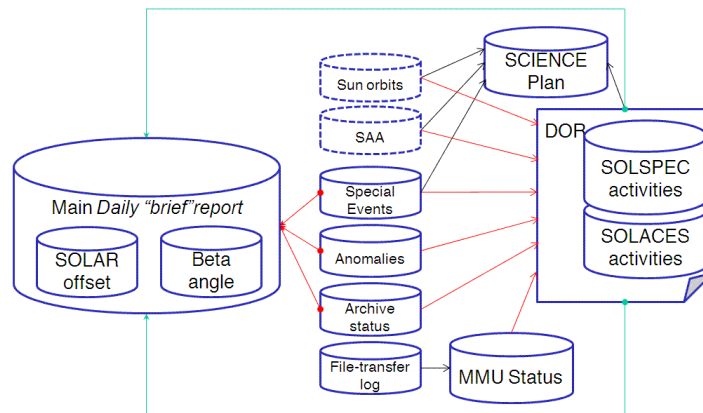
Main Daily "brief"report

SOLAR offset

Beta angle

Sun orbits

SAA

Special Events

Anomalies

Archive status

File-transfer log

SCIENCE Plan

DOR

SOLSPEC activities

SOLACES activities

MMU Status